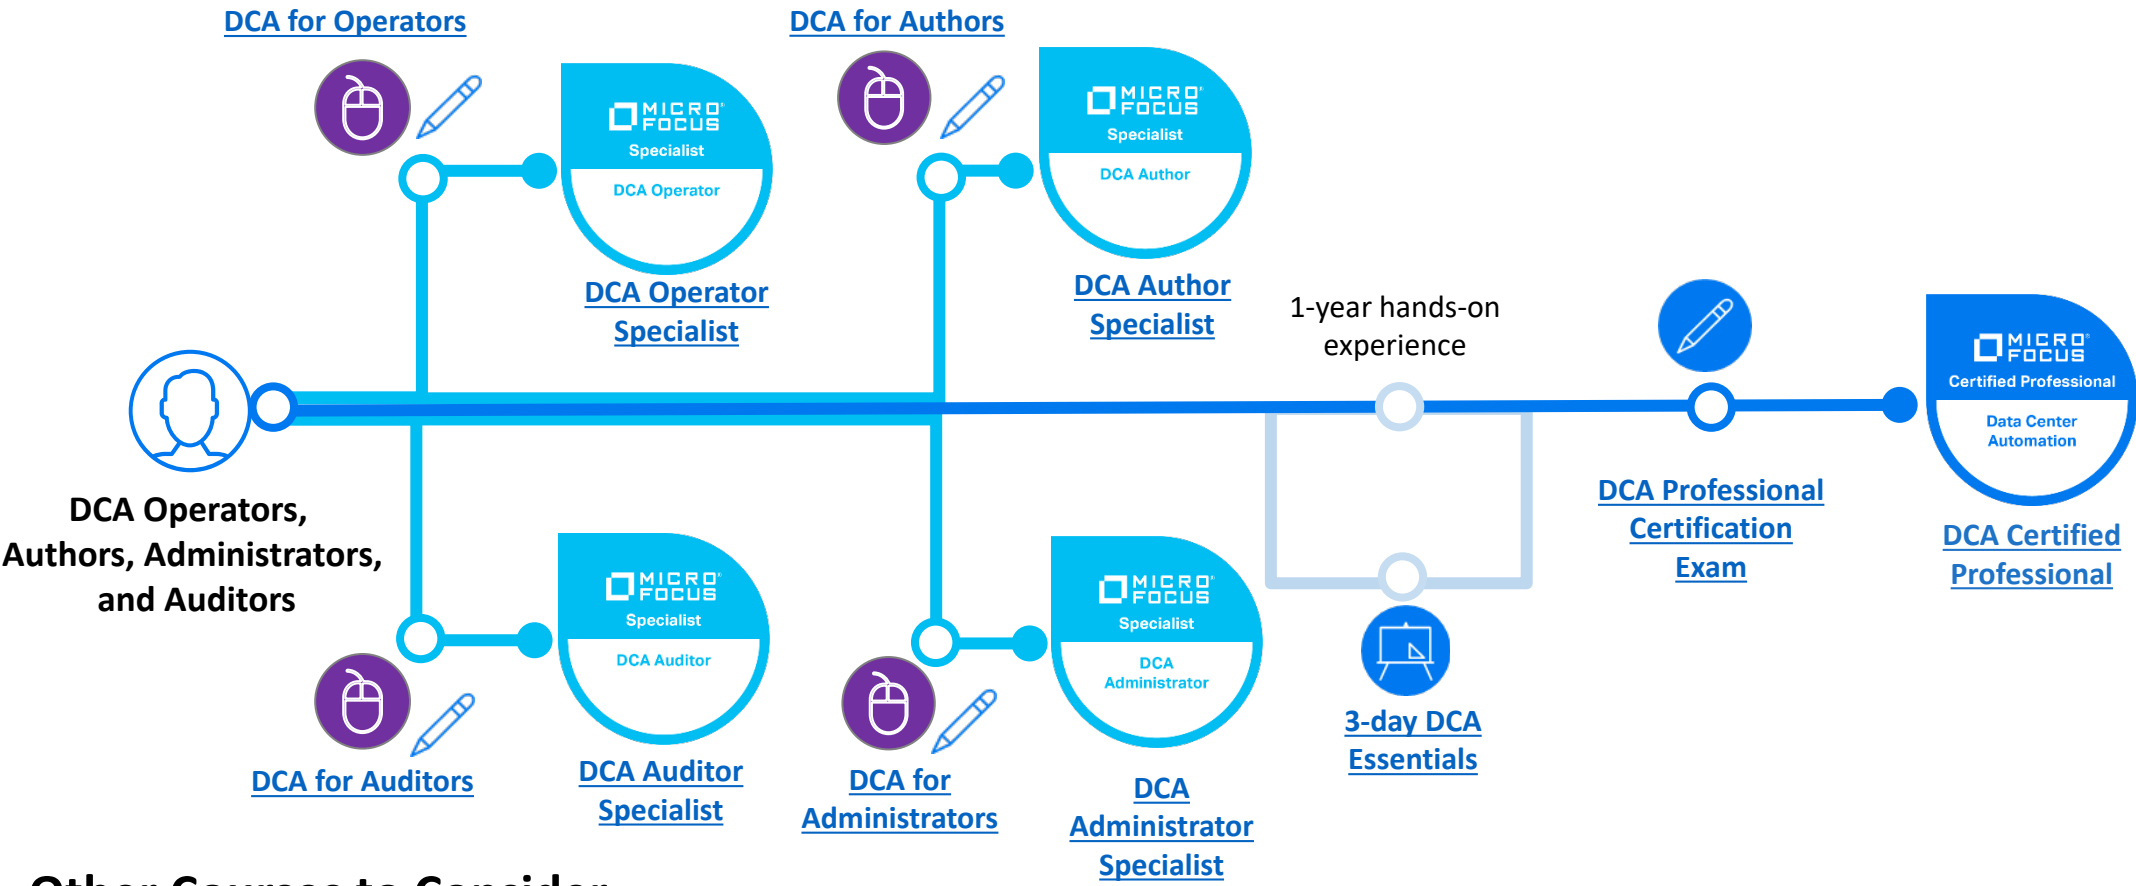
DCA for Operators

MICRO FOCUS
Specialist
DCA Operator

DCA Operator Specialist

DCA for Authors

MICRO FOCUS
Specialist
DCA Author

DCA Author Specialist

1-year hands-on experience

MICRO FOCUS
Certified Professional
Data Center Automation

DCA Professional Certification Exam

DCA Certified Professional

DCA Operators, Authors, Administrators, and Auditors

MICRO FOCUS
Specialist
DCA Auditor

DCA for Auditors

DCA Auditor Specialist

MICRO FOCUS
Specialist
DCA Administrator

DCA for Administrators

DCA Administrator Specialist

3-day DCA Essentials

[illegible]